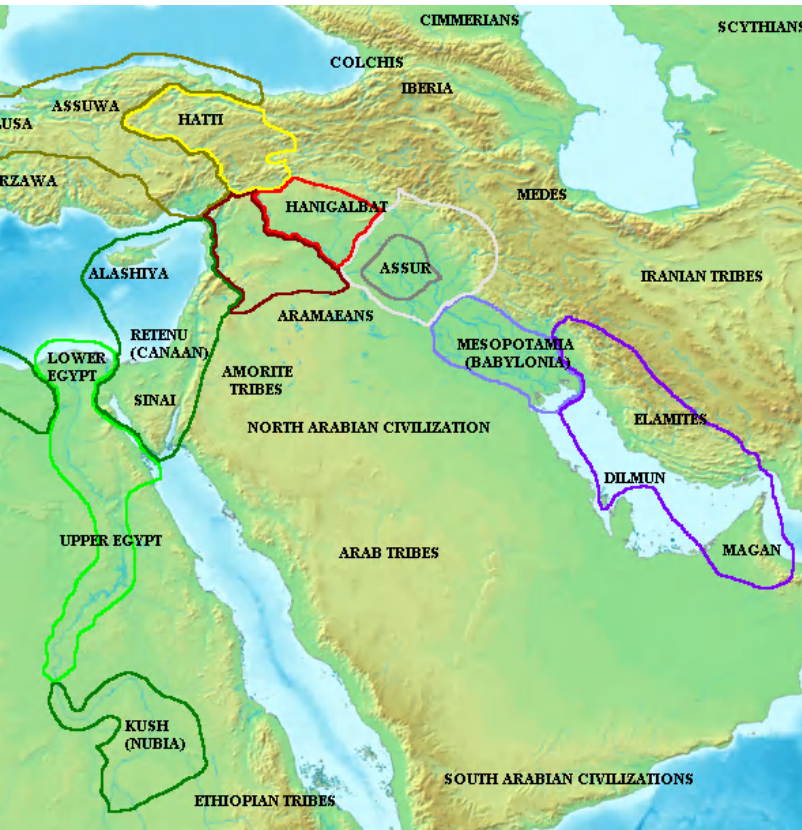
CIMMERIANS
SCYTHIANS
COLCHIS
ASSUWA
IBERIA
USA
HATTI
RZAWA
MEDES
HANIGALBAT
ASSUR
IRANIAN TRIBES
ALASHIYA
ARAMAEANS
RETENU (CANAAN)
MESOPOTAMIA (BABYLONIA)
LOWER EGYPT
AMORITE TRIBES
SINAI
ELAMITES
NORTH ARABIAN CIVILIZATION
DILMUN
UPPER EGYPT
ARAB TRIBES
MAGAN
KUSH (NUBIA)
SOUTH ARABIAN CIVILIZATIONS
ETHIOPIAN TRIBES